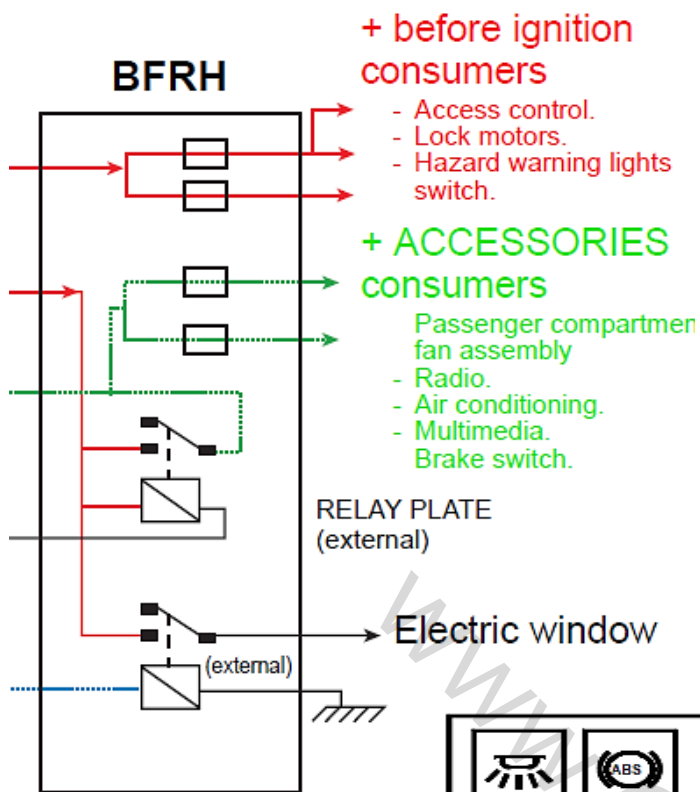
BFRH

+ before ignition consumers

- Access control.
- Lock motors.
- Hazard warning lights switch.

+ ACCESSORIES consumers

Passenger compartmen fan assembly
- Radio.
- Air conditioning.
- Multimedia.
Brake switch.

RELAY PLATE (external)

Electric window

(external)

ABS